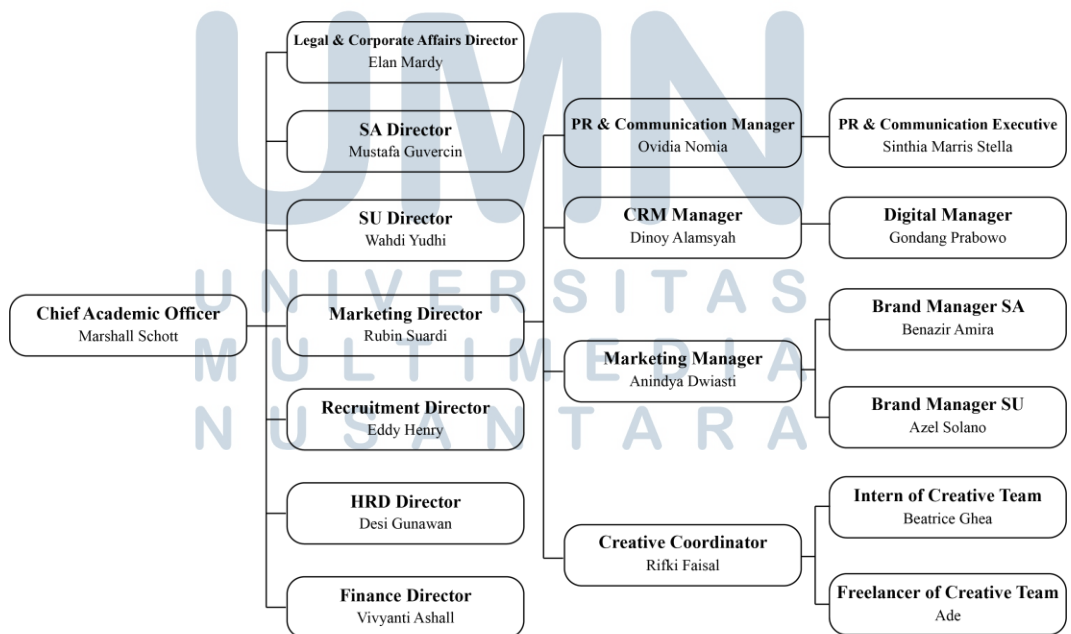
UMN
UNIVERSITAS
MULTIMEDIA
NUSANTARA

Chief Academic Officer
Marshall Schott

Legal & Corporate Affairs Director
Elan Mardy

SA Director
Mustafa Guvercin

SU Director
Wahdi Yudhi

Marketing Director
Rubin Suardi

Recruitment Director
Eddy Henry

HRD Director
Desi Gunawan

Finance Director
Vivyanti Ashall

PR & Communication Manager
Ovidia Nomia

CRM Manager
Dinoy Alamsyah

Marketing Manager
Anindya Dwiasti

Creative Coordinator
Rifki Faisal

PR & Communication Executive
Sinthia Marris Stella

Digital Manager
Gondang Prabowo

Brand Manager SA
Benazir Amira

Brand Manager SU
Azel Solano

Intern of Creative Team
Beatrice Ghea

Freelancer of Creative Team
Ade